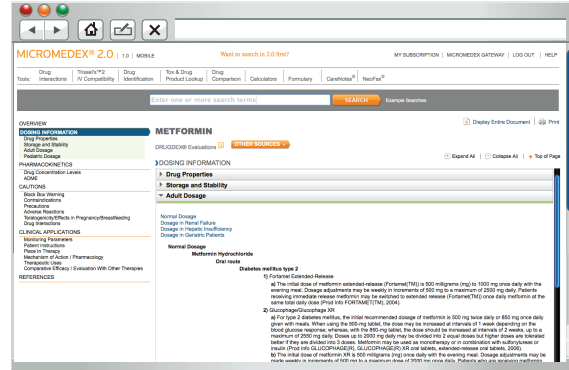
MICROMEDEX® 2.0 | 1.0 | MOBILE

Want to search in 2.0 first?

MY SUBSCRIPTION | MICROMEDEX GATEWAY | LOG OUT | HELP

Tools | Drug Interactions | Trissel's™2 IV Compatibility | Drug Identification | Tox & Drug Product Lookup | Drug Comparison | Calculators | Formulary | CareNotes® | NeoFax®

Enter one or more search terms | SEARCH | Example Searches

OVERVIEW
DOSING INFORMATION
Drug Properties
Storage and Stability
Adult Dosage
Pediatric Dosage
PHARMACOKINETICS
Drug Concentration Levels
ADME
CAUTIONS
Black Box Warning
Contraindications
Precautions
Adverse Reactions
Teratogenicity/Effects in Pregnancy/Breastfeeding
Drug Interactions
CLINICAL APPLICATIONS
Monitoring Parameters
Patient Instructions
Place in Therapy
Mechanism of Action / Pharmacology
Therapeutic Uses
Comparative Efficacy / Evaluation With Other Therapies
REFERENCES

METFORMIN

Display Entire Document | Print

DRUGDEX® Evaluations | OTHER SOURCES

DOSING INFORMATION

Expand All | Collapse All | Top of Page

Drug Properties
Storage and Stability
Adult Dosage

Normal Dosage
Dosage in Renal Failure
Dosage in Hepatic Insufficiency
Dosage in Geriatric Patients

Normal Dosage
Metformin Hydrochloride
Oral route
Diabetes mellitus type 2
1) Fortamet Extended-Release
a) The initial dose of metformin extended-release (Fortamet(TM)) is 500 milligrams (mg) to 1000 mg once daily with the evening meal. Dosage adjustments may be weekly in increments of 500 mg to a maximum of 2500 mg daily. Patients receiving immediate release metformin may be switched to extended release (Fortamet(TM)) once daily metformin at the same total daily dose (Prod Info FORTAMET(TM), 2004).
2) Glucophage/Glucophage XR
a) For type 2 diabetes mellitus, the initial recommended dosage of metformin is 500 mg twice daily or 850 mg once daily given with meals. When using the 500-mg tablet, the dose may be increased at intervals of 1 week depending on the blood glucose response; whereas, with the 850-mg tablet, the dose should be increased at intervals of 2 weeks, up to a maximum of 2550 mg daily. Doses up to 2000 mg daily may be divided into 2 equal doses but higher doses are tolerated better if they are divided into 3 doses. Metformin may be used as monotherapy or in combination with sulfonylureas or insulin (Prod Info GLUCOPHAGE(R), GLUCOPHAGE(R) XR oral tablets, extended-release oral tablets, 2008).
b) The initial dose of metformin XR is 500 milligrams (mg) once daily with the evening meal. Dosage adjustments may be made weekly in increments of 500 mg to a maximum dose of 2000 mg once daily. Patients who are receiving metformin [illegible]